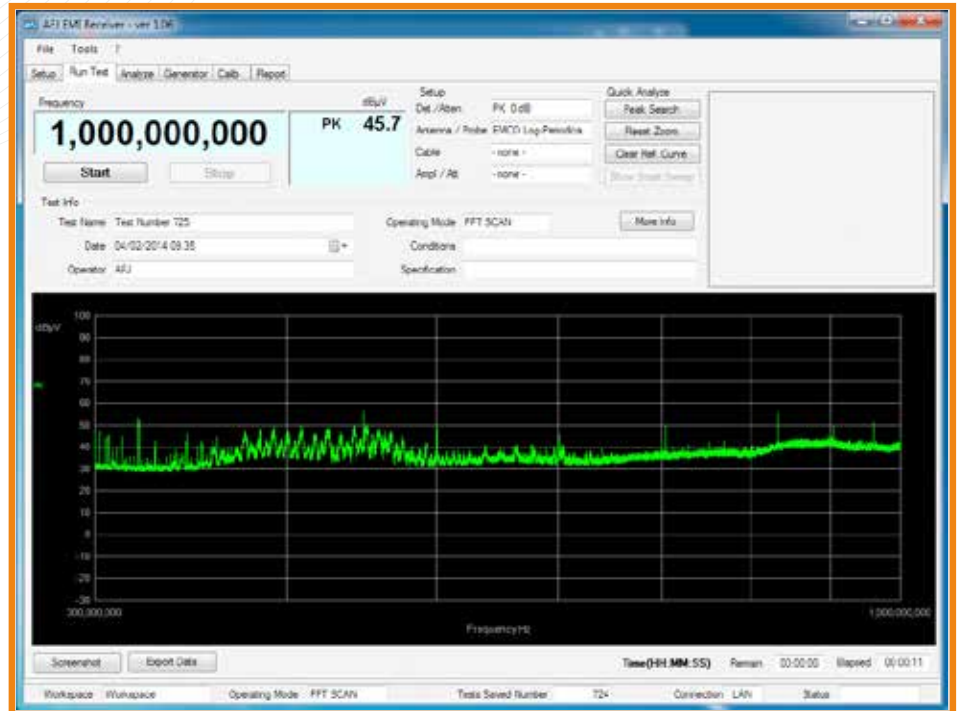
AFJ EMI Receiver - ver 3.06

File Tools ?

Setup Run Test Analyze Generator Calib Report

Frequency

1,000,000,000

dBμV

PK 45.7

Start Stop

Setup

Det./Atten PK 0 dB

Antenna / Probe EMCO Log-Periodica

Cable - none -

Ampl / Att - none -

Quick Analyze

Peak Search

Reset Zoom

Clear Ref. Curve

Show Smart Sweep

Test Info

Test Name Test Number 725

Date 04/02/2014 09:35

Operator AFJ

Operating Mode FFT SCAN

Conditions

Specification

More Info

dBμV

100

90

80

70

60

50

40

30

20

10

0

-10

-20

-30

300,000,000

1,000,000,000

Frequency Hz

Screenshot Export Data

Time(HH:MM:SS) Remain 00:00:00 Elapsed 00:00:11

Workspace Workspace Operating Mode FFT SCAN Tests Saved Number 724 Connection LAN Status